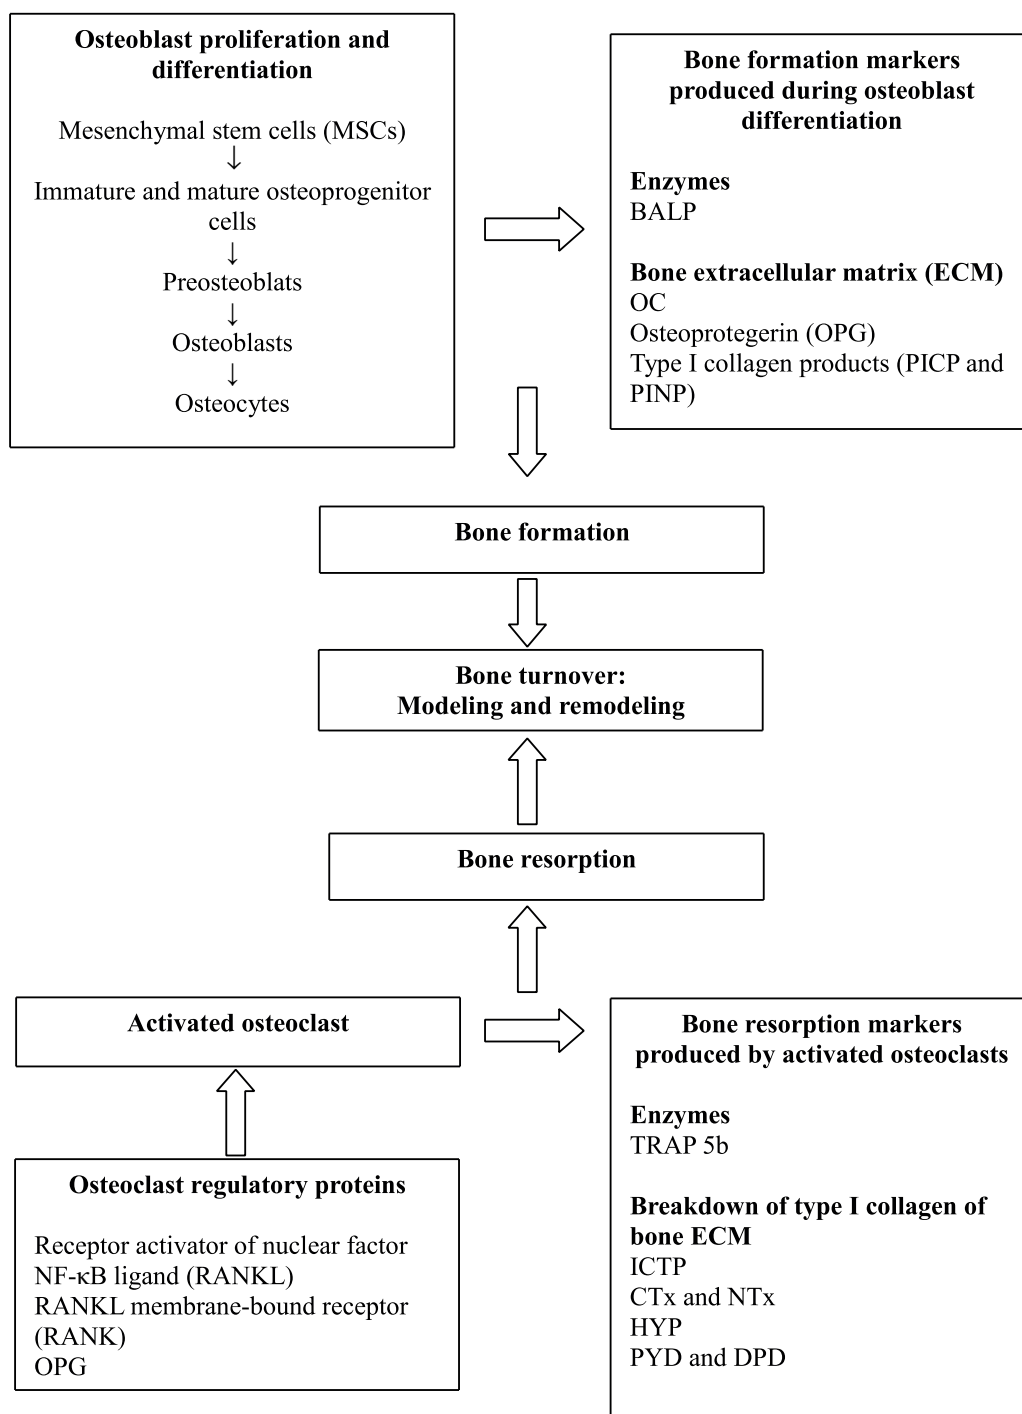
**Osteoblast proliferation and differentiation**

Mesenchymal stem cells (MSCs)
↓
Immature and mature osteoprogenitor cells
↓
Preosteoblats
↓
Osteoblasts
↓
Osteocytes

**Bone formation markers produced during osteoblast differentiation**

**Enzymes**
BALP

**Bone extracellular matrix (ECM)**
OC
Osteoprotegerin (OPG)
Type I collagen products (PICP and PINP)

**Bone formation**

**Bone turnover: Modeling and remodeling**

**Bone resorption**

**Activated osteoclast**

**Bone resorption markers produced by activated osteoclasts**

**Enzymes**
TRAP 5b

**Breakdown of type I collagen of bone ECM**
ICTP
CTx and NTx
HYP
PYD and DPD

**Osteoclast regulatory proteins**

Receptor activator of nuclear factor NF-κB ligand (RANKL)
RANKL membrane-bound receptor (RANK)
OPG